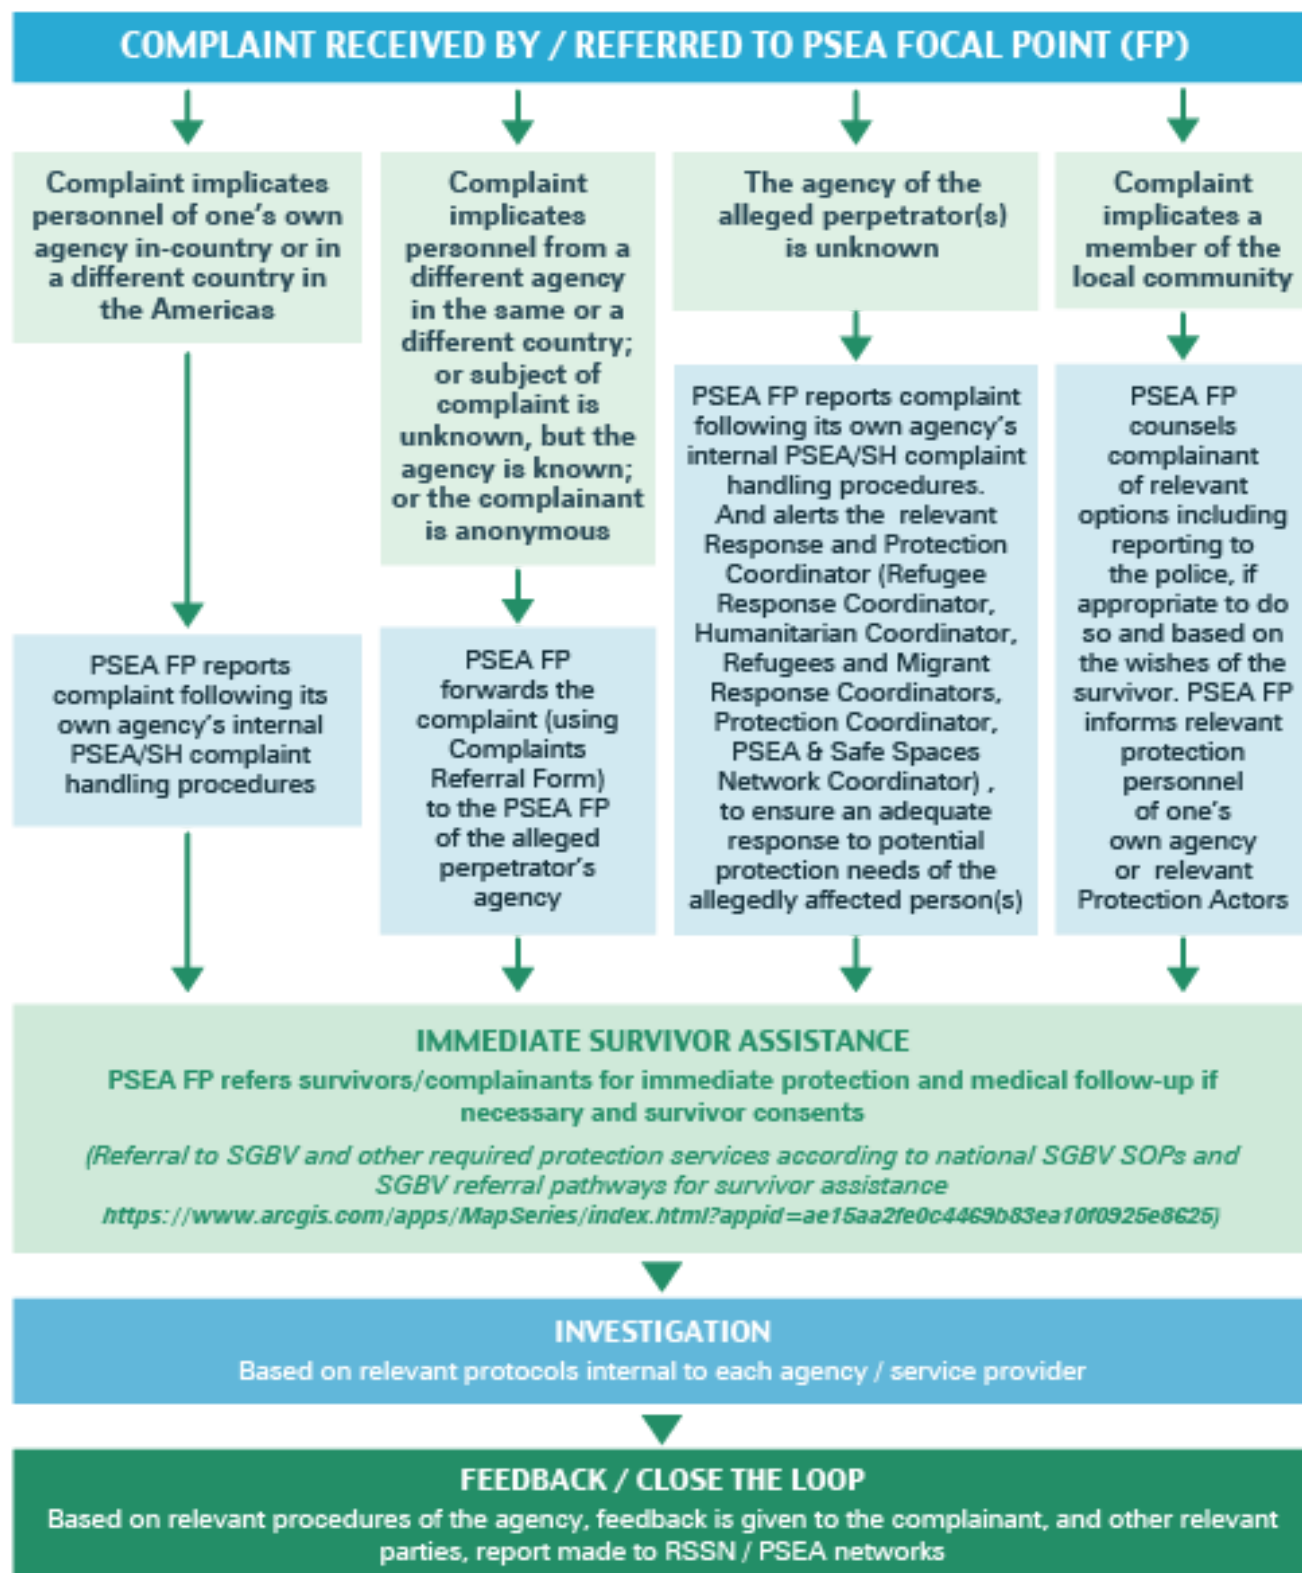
COMPLAINT RECEIVED BY / REFERRED TO PSEA FOCAL POINT (FP)

Complaint implicates personnel of one's own agency in-country or in a different country in the Americas

PSEA FP reports complaint following its own agency's internal PSEA/SH complaint handling procedures

Complaint implicates personnel from a different agency in the same or a different country; or subject of complaint is unknown, but the agency is known; or the complainant is anonymous

PSEA FP forwards the complaint (using Complaints Referral Form) to the PSEA FP of the alleged perpetrator's agency

The agency of the alleged perpetrator(s) is unknown

PSEA FP reports complaint following its own agency's internal PSEA/SH complaint handling procedures. And alerts the relevant Response and Protection Coordinator (Refugee Response Coordinator, Humanitarian Coordinator, Refugees and Migrant Response Coordinators, Protection Coordinator, PSEA & Safe Spaces Network Coordinator) , to ensure an adequate response to potential protection needs of the allegedly affected person(s)

Complaint implicates a member of the local community

PSEA FP counsels complainant of relevant options including reporting to the police, if appropriate to do so and based on the wishes of the survivor. PSEA FP informs relevant protection personnel of one's own agency or relevant Protection Actors

IMMEDIATE SURVIVOR ASSISTANCE
PSEA FP refers survivors/complainants for immediate protection and medical follow-up if necessary and survivor consents
(Referral to SGBV and other required protection services according to national SGBV SOPs and SGBV referral pathways for survivor assistance https://www.arcgis.com/apps/MapSeries/index.html?appid=ae15aa2fe0c4469b83ea10f0925e8625)

INVESTIGATION
Based on relevant protocols internal to each agency / service provider

FEEDBACK / CLOSE THE LOOP
Based on relevant procedures of the agency, feedback is given to the complainant, and other relevant parties, report made to RSSN / PSEA networks